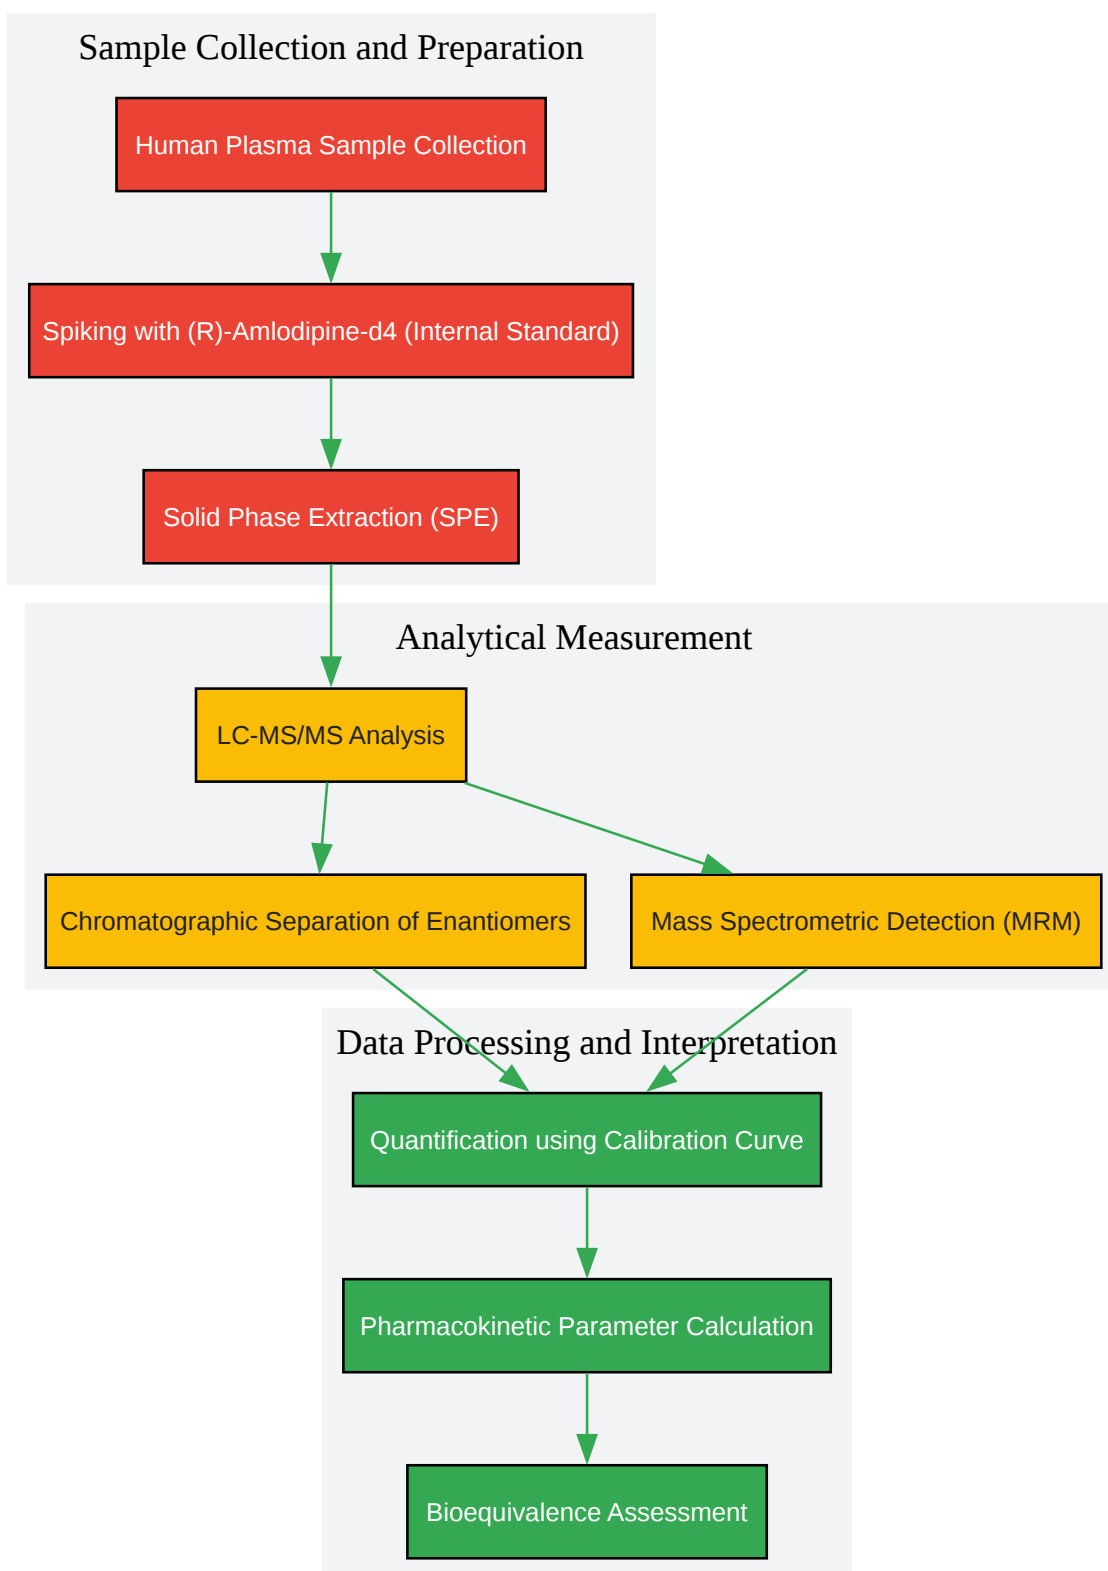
Sample Collection and Preparation

Human Plasma Sample Collection

Spiking with (R)-Amlodipine-d4 (Internal Standard)

Solid Phase Extraction (SPE)

Analytical Measurement

LC-MS/MS Analysis

Chromatographic Separation of Enantiomers

Mass Spectrometric Detection (MRM)

Data Processing and Interpretation

Quantification using Calibration Curve

Pharmacokinetic Parameter Calculation

Bioequivalence Assessment